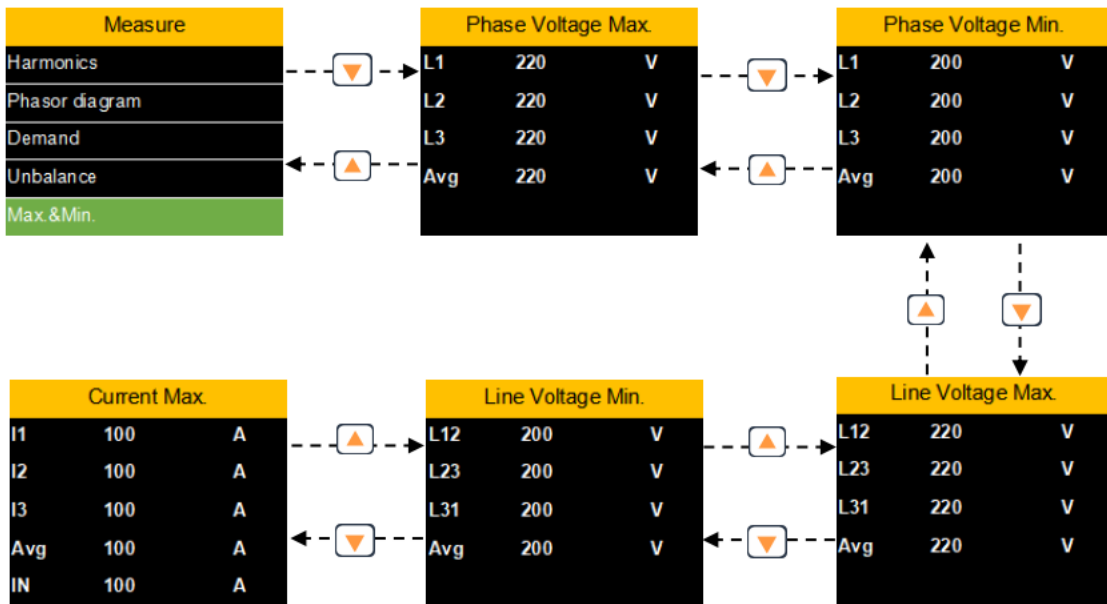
Measure
Harmonics
Phasor diagram
Demand
Unbalance
Max.&Min.

Phase Voltage Max.
| L1 | 220 | V |
|---|---|---|
| L2 | 220 | V |
| L3 | 220 | V |
| Avg | 220 | V |

Phase Voltage Min.
| L1 | 200 | V |
|---|---|---|
| L2 | 200 | V |
| L3 | 200 | V |
| Avg | 200 | V |

Current Max.
| I1 | 100 | A |
|---|---|---|
| I2 | 100 | A |
| I3 | 100 | A |
| Avg | 100 | A |
| IN | 100 | A |

Line Voltage Min.
| L12 | 200 | V |
|---|---|---|
| L23 | 200 | V |
| L31 | 200 | V |
| Avg | 200 | V |

Line Voltage Max.
| L12 | 220 | V |
|---|---|---|
| L23 | 220 | V |
| L31 | 220 | V |
| Avg | 220 | V |